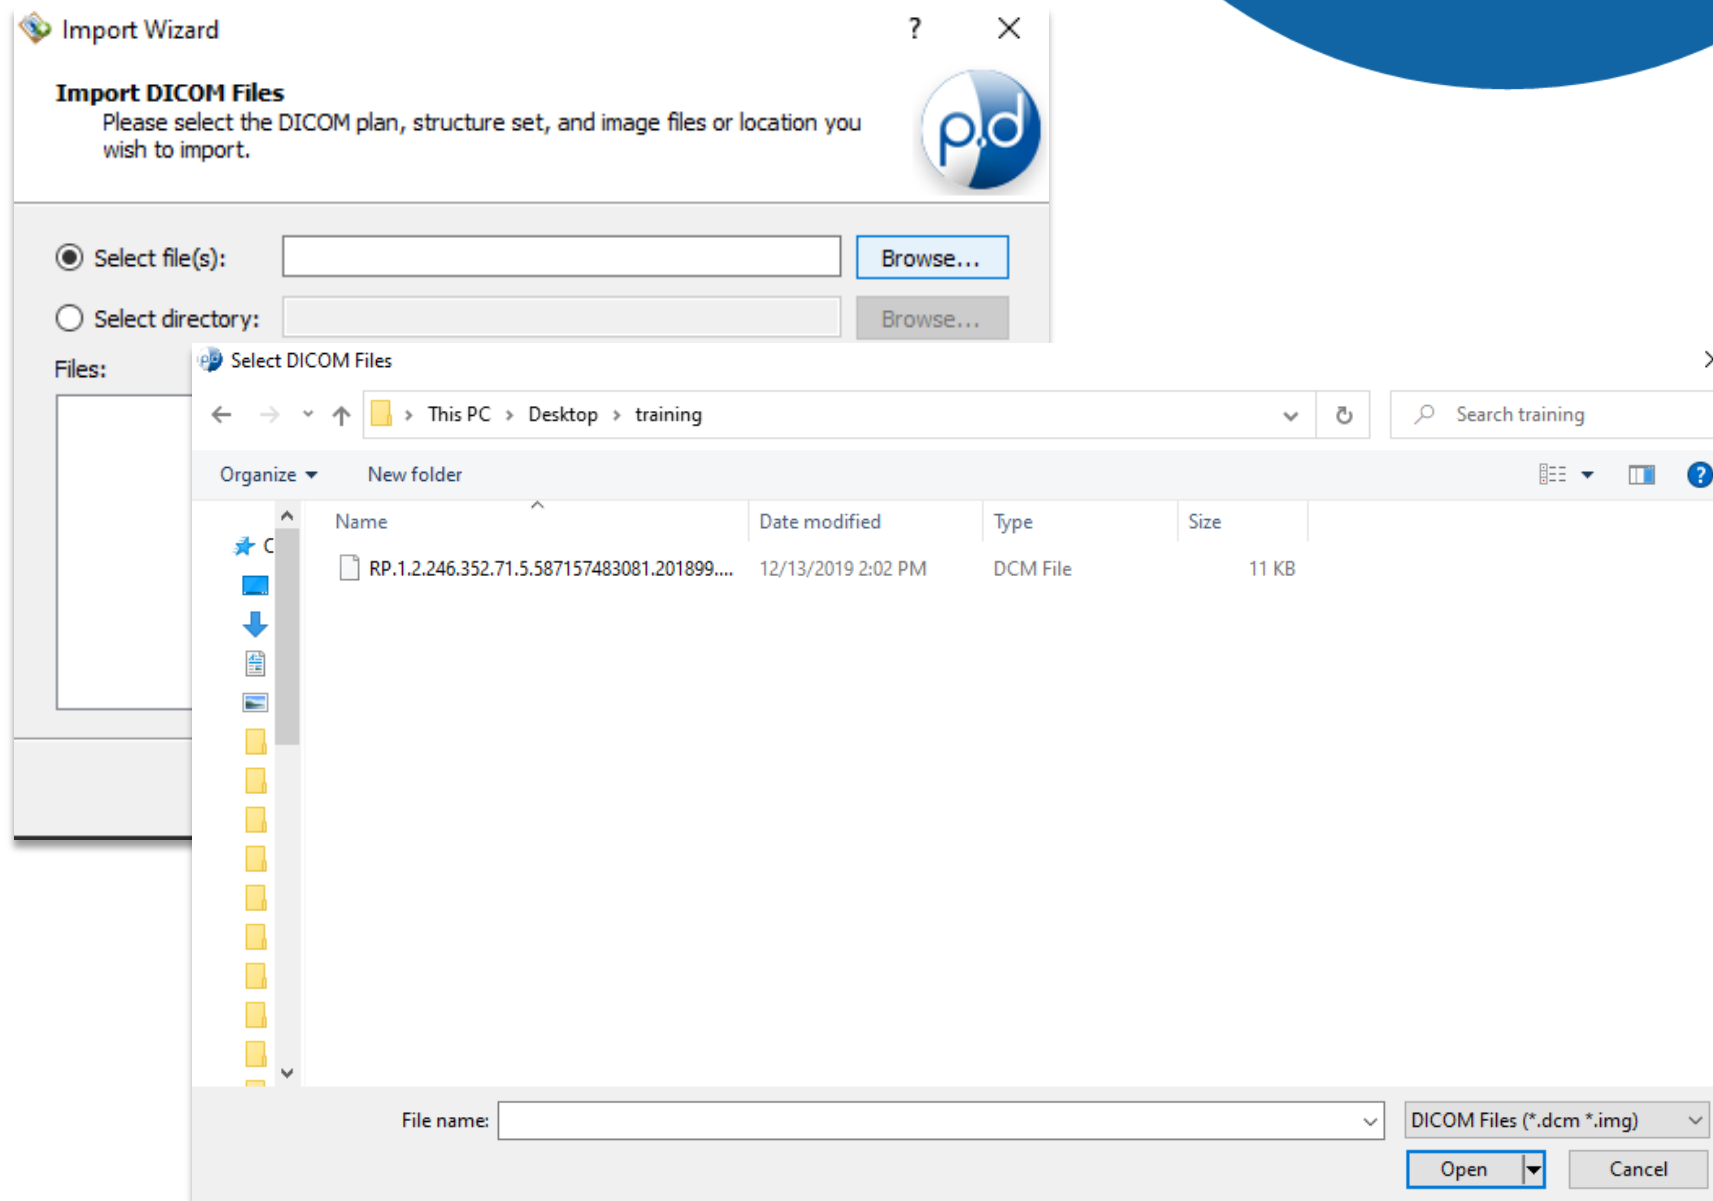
Import Wizard

? ×

Import DICOM Files

Please select the DICOM plan, structure set, and image files or location you wish to import.

p.d

Select file(s): Browse...

Select directory: Browse...

Files:

Select DICOM Files

This PC › Desktop › training

Search training

Organize ▾ New folder

C

| Name | Date modified | Type | Size |
|---|---|---|---|
| RP.1.2.246.352.71.5.587157483081.201899.... | 12/13/2019 2:02 PM | DCM File | 11 KB |

File name:

DICOM Files (*.dcm *.img)

Open

Cancel